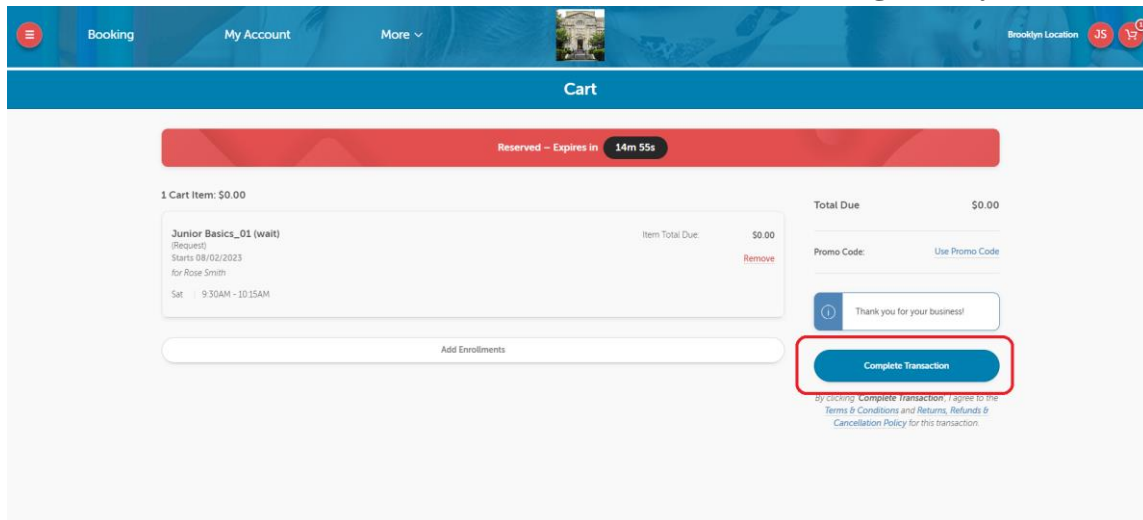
Booking
My Account
More
Brooklyn Location
JS
1

Cart

Reserved – Expires in 14m 55s

1 Cart Item: $0.00

Junior Basics_01 (wait)
(Request)
Starts 08/02/2023
for Rose Smith
Sat | 9:30AM - 10:15AM

Item Total Due: $0.00
Remove

Add Enrollments

Total Due $0.00

Promo Code: Use Promo Code

Thank you for your business!

Complete Transaction

By clicking 'Complete Transaction', I agree to the Terms & Conditions and Returns, Refunds & Cancellation Policy for this transaction.